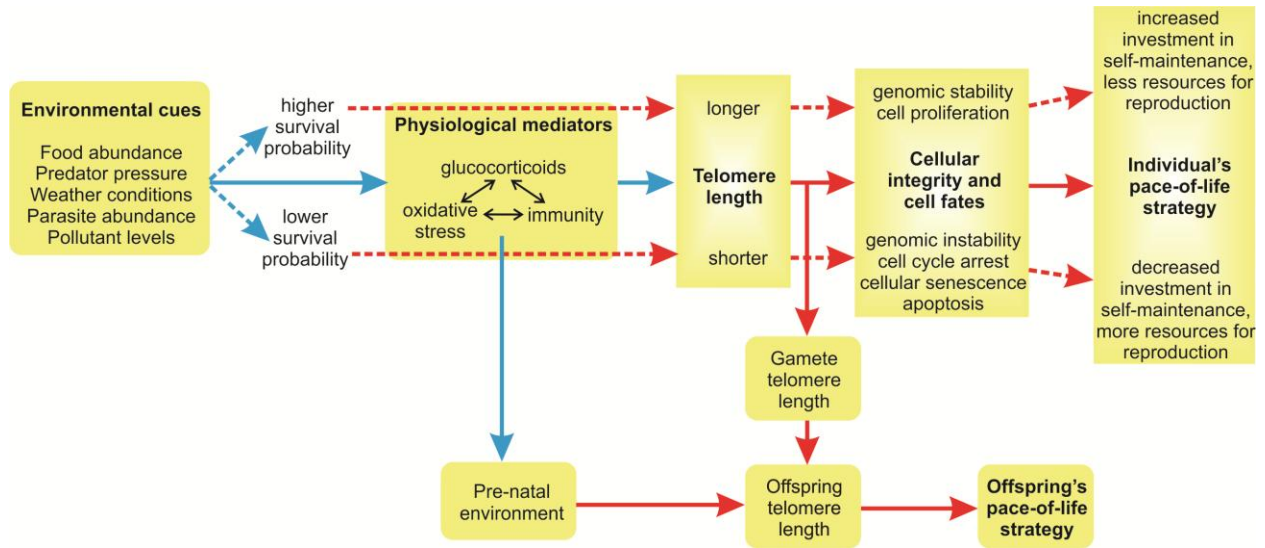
Environmental cues

Food abundance
Predator pressure
Weather conditions
Parasite abundance
Pollutant levels

higher survival probability

lower survival probability

Physiological mediators

glucocorticoids
oxidative stress
immunity

longer

Telomere length

shorter

genomic stability
cell proliferation

Cellular integrity and cell fates

genomic instability
cell cycle arrest
cellular senescence
apoptosis

increased investment in self-maintenance, less resources for reproduction

Individual's pace-of-life strategy

decreased investment in self-maintenance, more resources for reproduction

Gamete telomere length

Pre-natal environment

Offspring telomere length

Offspring's pace-of-life strategy